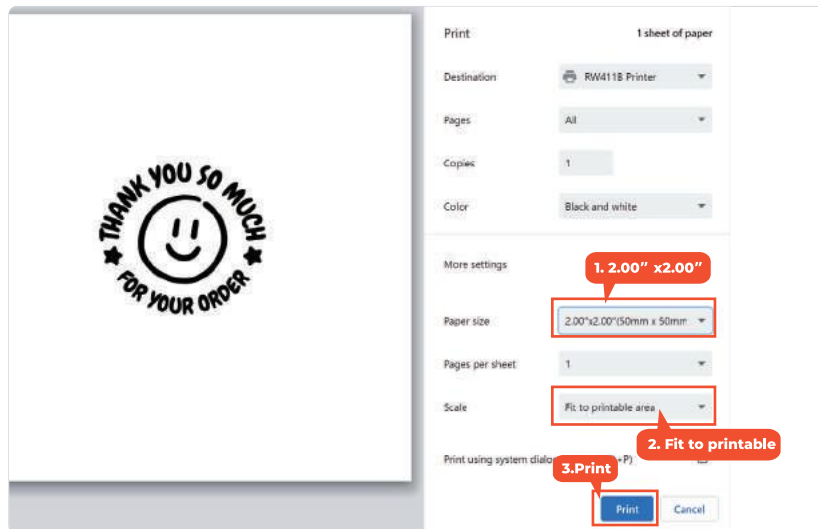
THANK YOU SO MUCH
FOR YOUR ORDER

Print
1 sheet of paper

Destination
RW411B Printer

Pages
All

Copies
1

Color
Black and white

More settings

1. 2.00" x2.00"

Paper size
2.00"x2.00"(50mm x 50mm

Pages per sheet
1

Scale
Fit to printable area

2. Fit to printable

Print using system dialo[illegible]+P)

3.Print

Print
Cancel